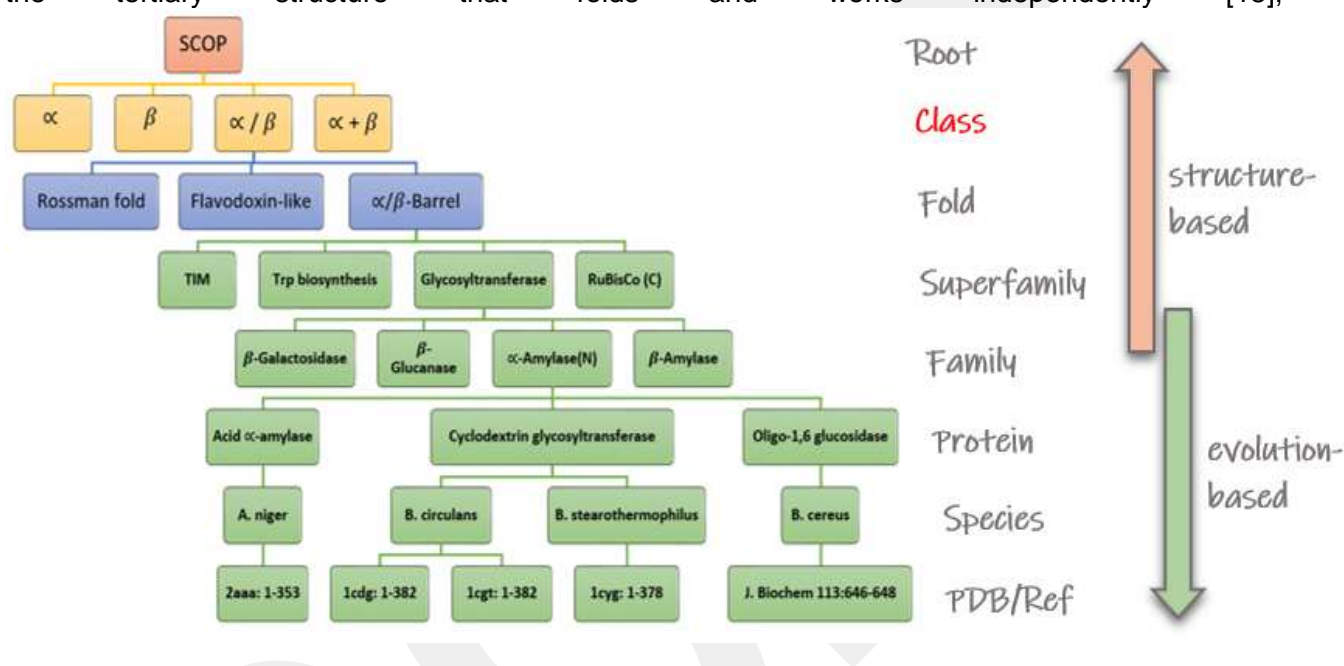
the tertiary structure that folds and works independently [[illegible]],

SCOP

$\propto$ | $\beta$ | $\propto / \beta$ | $\propto + \beta$

Rossman fold | Flavodoxin-like | $\propto/\beta$-Barrel

TIM | Trp biosynthesis | Glycosyltransferase | RuBisCo (C)

$\beta$-Galactosidase | $\beta$-Glucanase | $\propto$-Amylase(N) | $\beta$-Amylase

Acid $\propto$-amylase | Cyclodextrin glycosyltransferase | Oligo-1,6 glucosidase

A. niger | B. circulans | B. stearothermophilus | B. cereus

2aaa: 1-353 | 1cdg: 1-382 | 1cgt: 1-382 | 1cyg: 1-378 | J. Biochem 113:646-648

Root
Class
Fold
Superfamily
Family
Protein
Species
PDB/Ref

structure-based

evolution-based